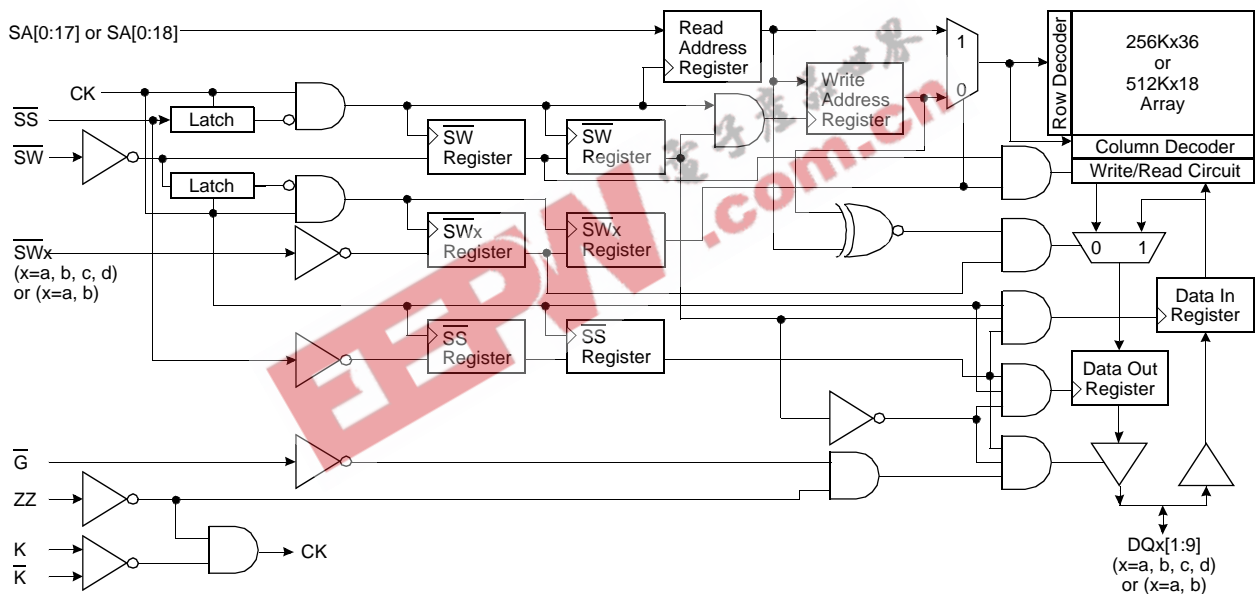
SA[0:17] or SA[0:18]

Read Address Register

Write Address Register

1

0

Row Decoder

256Kx36 or 512Kx18 Array

Column Decoder

Write/Read Circuit

CK

$\overline{SS}$

$\overline{SW}$

Latch

Latch

$\overline{SW}$ Register

$\overline{SW}$ Register

$\overline{SWx}$ Register

$\overline{SWx}$ Register

$\overline{SWx}$
(x=a, b, c, d)
or (x=a, b)

0 1

Data In Register

$\overline{SS}$ Register

$\overline{SS}$ Register

Data Out Register

$\overline{G}$

ZZ

K

$\overline{K}$

CK

DQx[1:9]
(x=a, b, c, d)
or (x=a, b)

EEPW .com.cn
电子产品世界